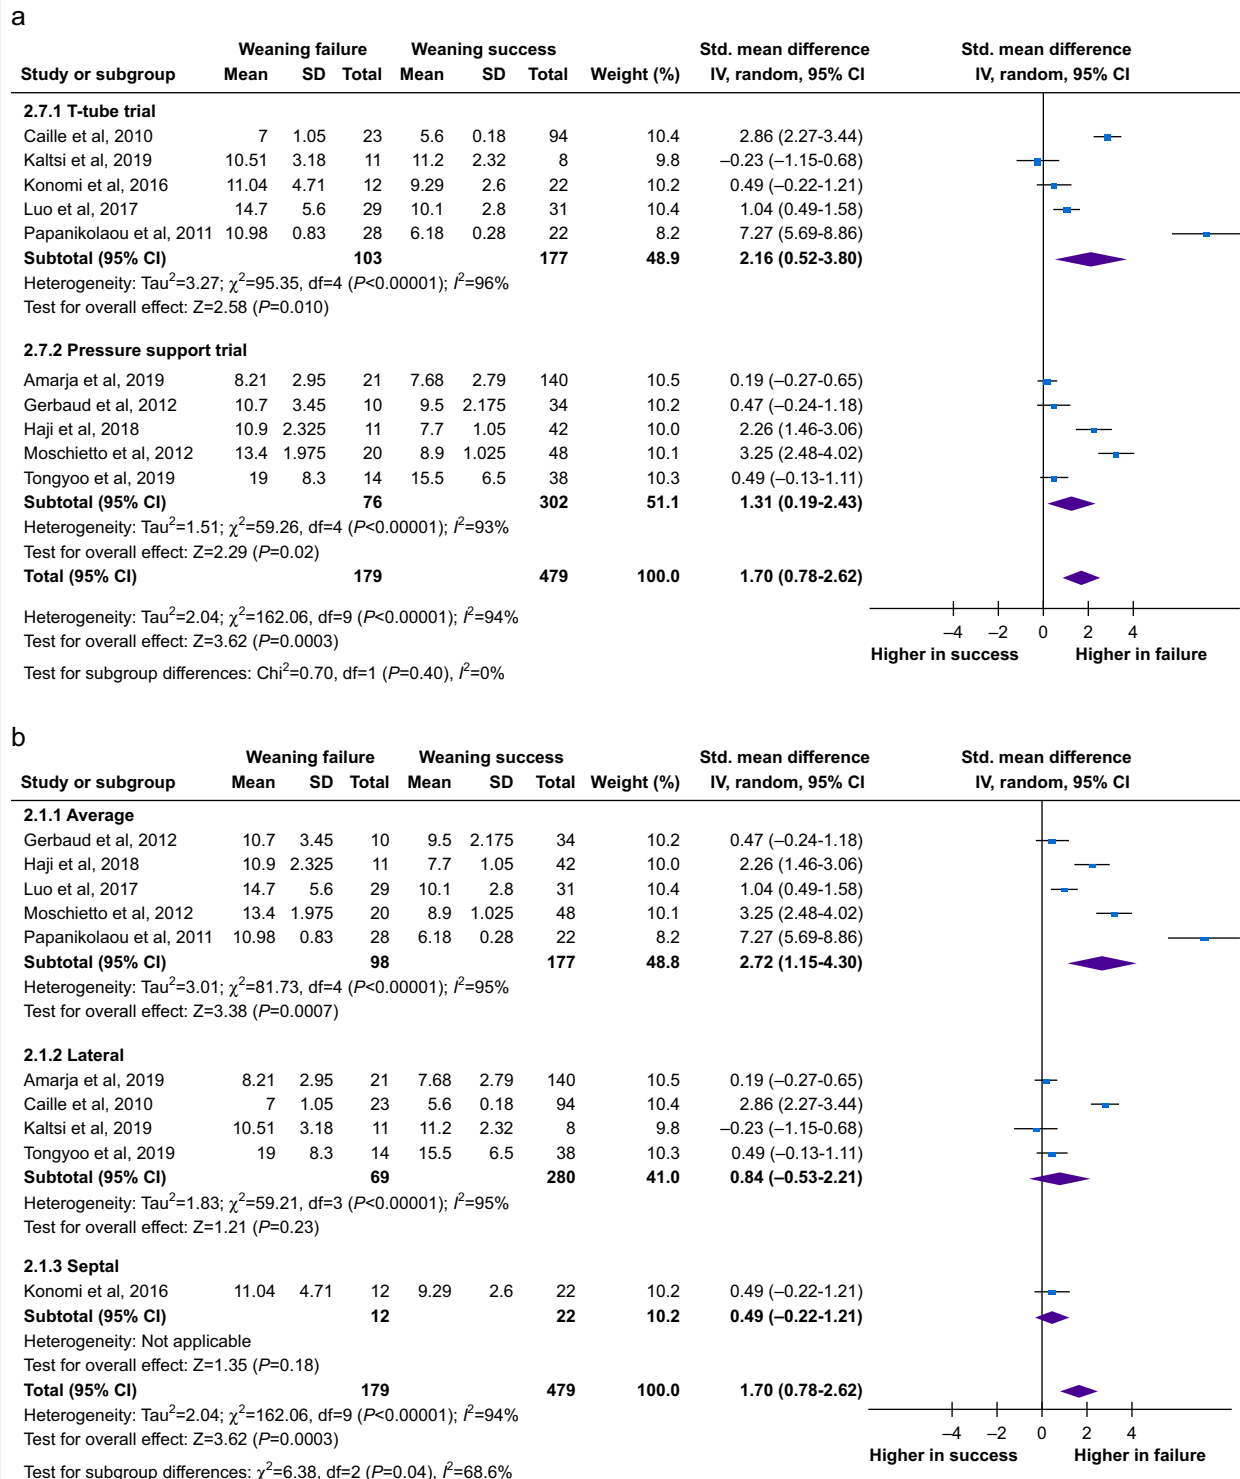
a

| Study or subgroup | Weaning failure Mean | SD | Total | Weaning success Mean | SD | Total | Weight (%) | Std. mean difference IV, random, 95% CI |
|---|---|---|---|---|---|---|---|---|
| **2.7.1 T-tube trial** | | | | | | | | |
| Caille et al, 2010 | 7 | 1.05 | 23 | 5.6 | 0.18 | 94 | 10.4 | 2.86 (2.27-3.44) |
| Kaltsi et al, 2019 | 10.51 | 3.18 | 11 | 11.2 | 2.32 | 8 | 9.8 | −0.23 (−1.15-0.68) |
| Konomi et al, 2016 | 11.04 | 4.71 | 12 | 9.29 | 2.6 | 22 | 10.2 | 0.49 (−0.22-1.21) |
| Luo et al, 2017 | 14.7 | 5.6 | 29 | 10.1 | 2.8 | 31 | 10.4 | 1.04 (0.49-1.58) |
| Papanikolaou et al, 2011 | 10.98 | 0.83 | 28 | 6.18 | 0.28 | 22 | 8.2 | 7.27 (5.69-8.86) |
| **Subtotal (95% CI)** | | | **103** | | | **177** | **48.9** | **2.16 (0.52-3.80)** |

Heterogeneity: Tau$^2$=3.27; $\chi^2$=95.35, df=4 (P<0.00001); $I^2$=96%
Test for overall effect: Z=2.58 (P=0.010)

| Study or subgroup | Mean | SD | Total | Mean | SD | Total | Weight (%) | Std. mean difference |
|---|---|---|---|---|---|---|---|---|
| **2.7.2 Pressure support trial** | | | | | | | | |
| Amarja et al, 2019 | 8.21 | 2.95 | 21 | 7.68 | 2.79 | 140 | 10.5 | 0.19 (−0.27-0.65) |
| Gerbaud et al, 2012 | 10.7 | 3.45 | 10 | 9.5 | 2.175 | 34 | 10.2 | 0.47 (−0.24-1.18) |
| Haji et al, 2018 | 10.9 | 2.325 | 11 | 7.7 | 1.05 | 42 | 10.0 | 2.26 (1.46-3.06) |
| Moschietto et al, 2012 | 13.4 | 1.975 | 20 | 8.9 | 1.025 | 48 | 10.1 | 3.25 (2.48-4.02) |
| Tongyoo et al, 2019 | 19 | 8.3 | 14 | 15.5 | 6.5 | 38 | 10.3 | 0.49 (−0.13-1.11) |
| **Subtotal (95% CI)** | | | **76** | | | **302** | **51.1** | **1.31 (0.19-2.43)** |

Heterogeneity: Tau$^2$=1.51; $\chi^2$=59.26, df=4 (P<0.00001); $I^2$=93%
Test for overall effect: Z=2.29 (P=0.02)
**Total (95% CI)** **179** **479** **100.0** **1.70 (0.78-2.62)**

Heterogeneity: Tau$^2$=2.04; $\chi^2$=162.06, df=9 (P<0.00001); $I^2$=94%
Test for overall effect: Z=3.62 (P=0.0003)
Test for subgroup differences: Chi$^2$=0.70, df=1 (P=0.40), $I^2$=0%

−4 −2 0 2 4
Higher in success Higher in failure

b

| Study or subgroup | Weaning failure Mean | SD | Total | Weaning success Mean | SD | Total | Weight (%) | Std. mean difference IV, random, 95% CI |
|---|---|---|---|---|---|---|---|---|
| **2.1.1 Average** | | | | | | | | |
| Gerbaud et al, 2012 | 10.7 | 3.45 | 10 | 9.5 | 2.175 | 34 | 10.2 | 0.47 (−0.24-1.18) |
| Haji et al, 2018 | 10.9 | 2.325 | 11 | 7.7 | 1.05 | 42 | 10.0 | 2.26 (1.46-3.06) |
| Luo et al, 2017 | 14.7 | 5.6 | 29 | 10.1 | 2.8 | 31 | 10.4 | 1.04 (0.49-1.58) |
| Moschietto et al, 2012 | 13.4 | 1.975 | 20 | 8.9 | 1.025 | 48 | 10.1 | 3.25 (2.48-4.02) |
| Papanikolaou et al, 2011 | 10.98 | 0.83 | 28 | 6.18 | 0.28 | 22 | 8.2 | 7.27 (5.69-8.86) |
| **Subtotal (95% CI)** | | | **98** | | | **177** | **48.8** | **2.72 (1.15-4.30)** |

Heterogeneity: Tau$^2$=3.01; $\chi^2$=81.73, df=4 (P<0.00001); $I^2$=95%
Test for overall effect: Z=3.38 (P=0.0007)

| Study or subgroup | Mean | SD | Total | Mean | SD | Total | Weight (%) | Std. mean difference |
|---|---|---|---|---|---|---|---|---|
| **2.1.2 Lateral** | | | | | | | | |
| Amarja et al, 2019 | 8.21 | 2.95 | 21 | 7.68 | 2.79 | 140 | 10.5 | 0.19 (−0.27-0.65) |
| Caille et al, 2010 | 7 | 1.05 | 23 | 5.6 | 0.18 | 94 | 10.4 | 2.86 (2.27-3.44) |
| Kaltsi et al, 2019 | 10.51 | 3.18 | 11 | 11.2 | 2.32 | 8 | 9.8 | −0.23 (−1.15-0.68) |
| Tongyoo et al, 2019 | 19 | 8.3 | 14 | 15.5 | 6.5 | 38 | 10.3 | 0.49 (−0.13-1.11) |
| **Subtotal (95% CI)** | | | **69** | | | **280** | **41.0** | **0.84 (−0.53-2.21)** |

Heterogeneity: Tau$^2$=1.83; $\chi^2$=59.21, df=3 (P<0.00001); $I^2$=95%
Test for overall effect: Z=1.21 (P=0.23)

| Study or subgroup | Mean | SD | Total | Mean | SD | Total | Weight (%) | Std. mean difference |
|---|---|---|---|---|---|---|---|---|
| **2.1.3 Septal** | | | | | | | | |
| Konomi et al, 2016 | 11.04 | 4.71 | 12 | 9.29 | 2.6 | 22 | 10.2 | 0.49 (−0.22-1.21) |
| **Subtotal (95% CI)** | | | **12** | | | **22** | **10.2** | **0.49 (−0.22-1.21)** |

Heterogeneity: Not applicable
Test for overall effect: Z=1.35 (P=0.18)
**Total (95% CI)** **179** **479** **100.0** **1.70 (0.78-2.62)**
Heterogeneity: Tau$^2$=2.04; $\chi^2$=162.06, df=9 (P<0.00001); $I^2$=94%
Test for overall effect: Z=3.62 (P=0.0003)
Test for subgroup differences: $\chi^2$=6.38, df=2 (P=0.04), $I^2$=68.6%

−4 −2 0 2 4
Higher in success Higher in failure